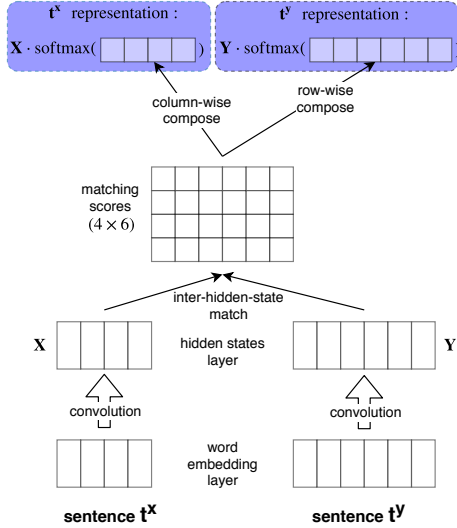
$\mathbf{t^x}$ representation :

$\mathbf{X} \cdot \text{softmax}($ $)$

$\mathbf{t^y}$ representation :

$\mathbf{Y} \cdot \text{softmax}($

column-wise compose

row-wise compose

matching scores $(4 \times 6)$

inter-hidden-state match

$\mathbf{X}$

hidden states layer

$\mathbf{Y}$

convolution

convolution

word embedding layer

sentence $\mathbf{t^x}$

sentence $\mathbf{t^y}$